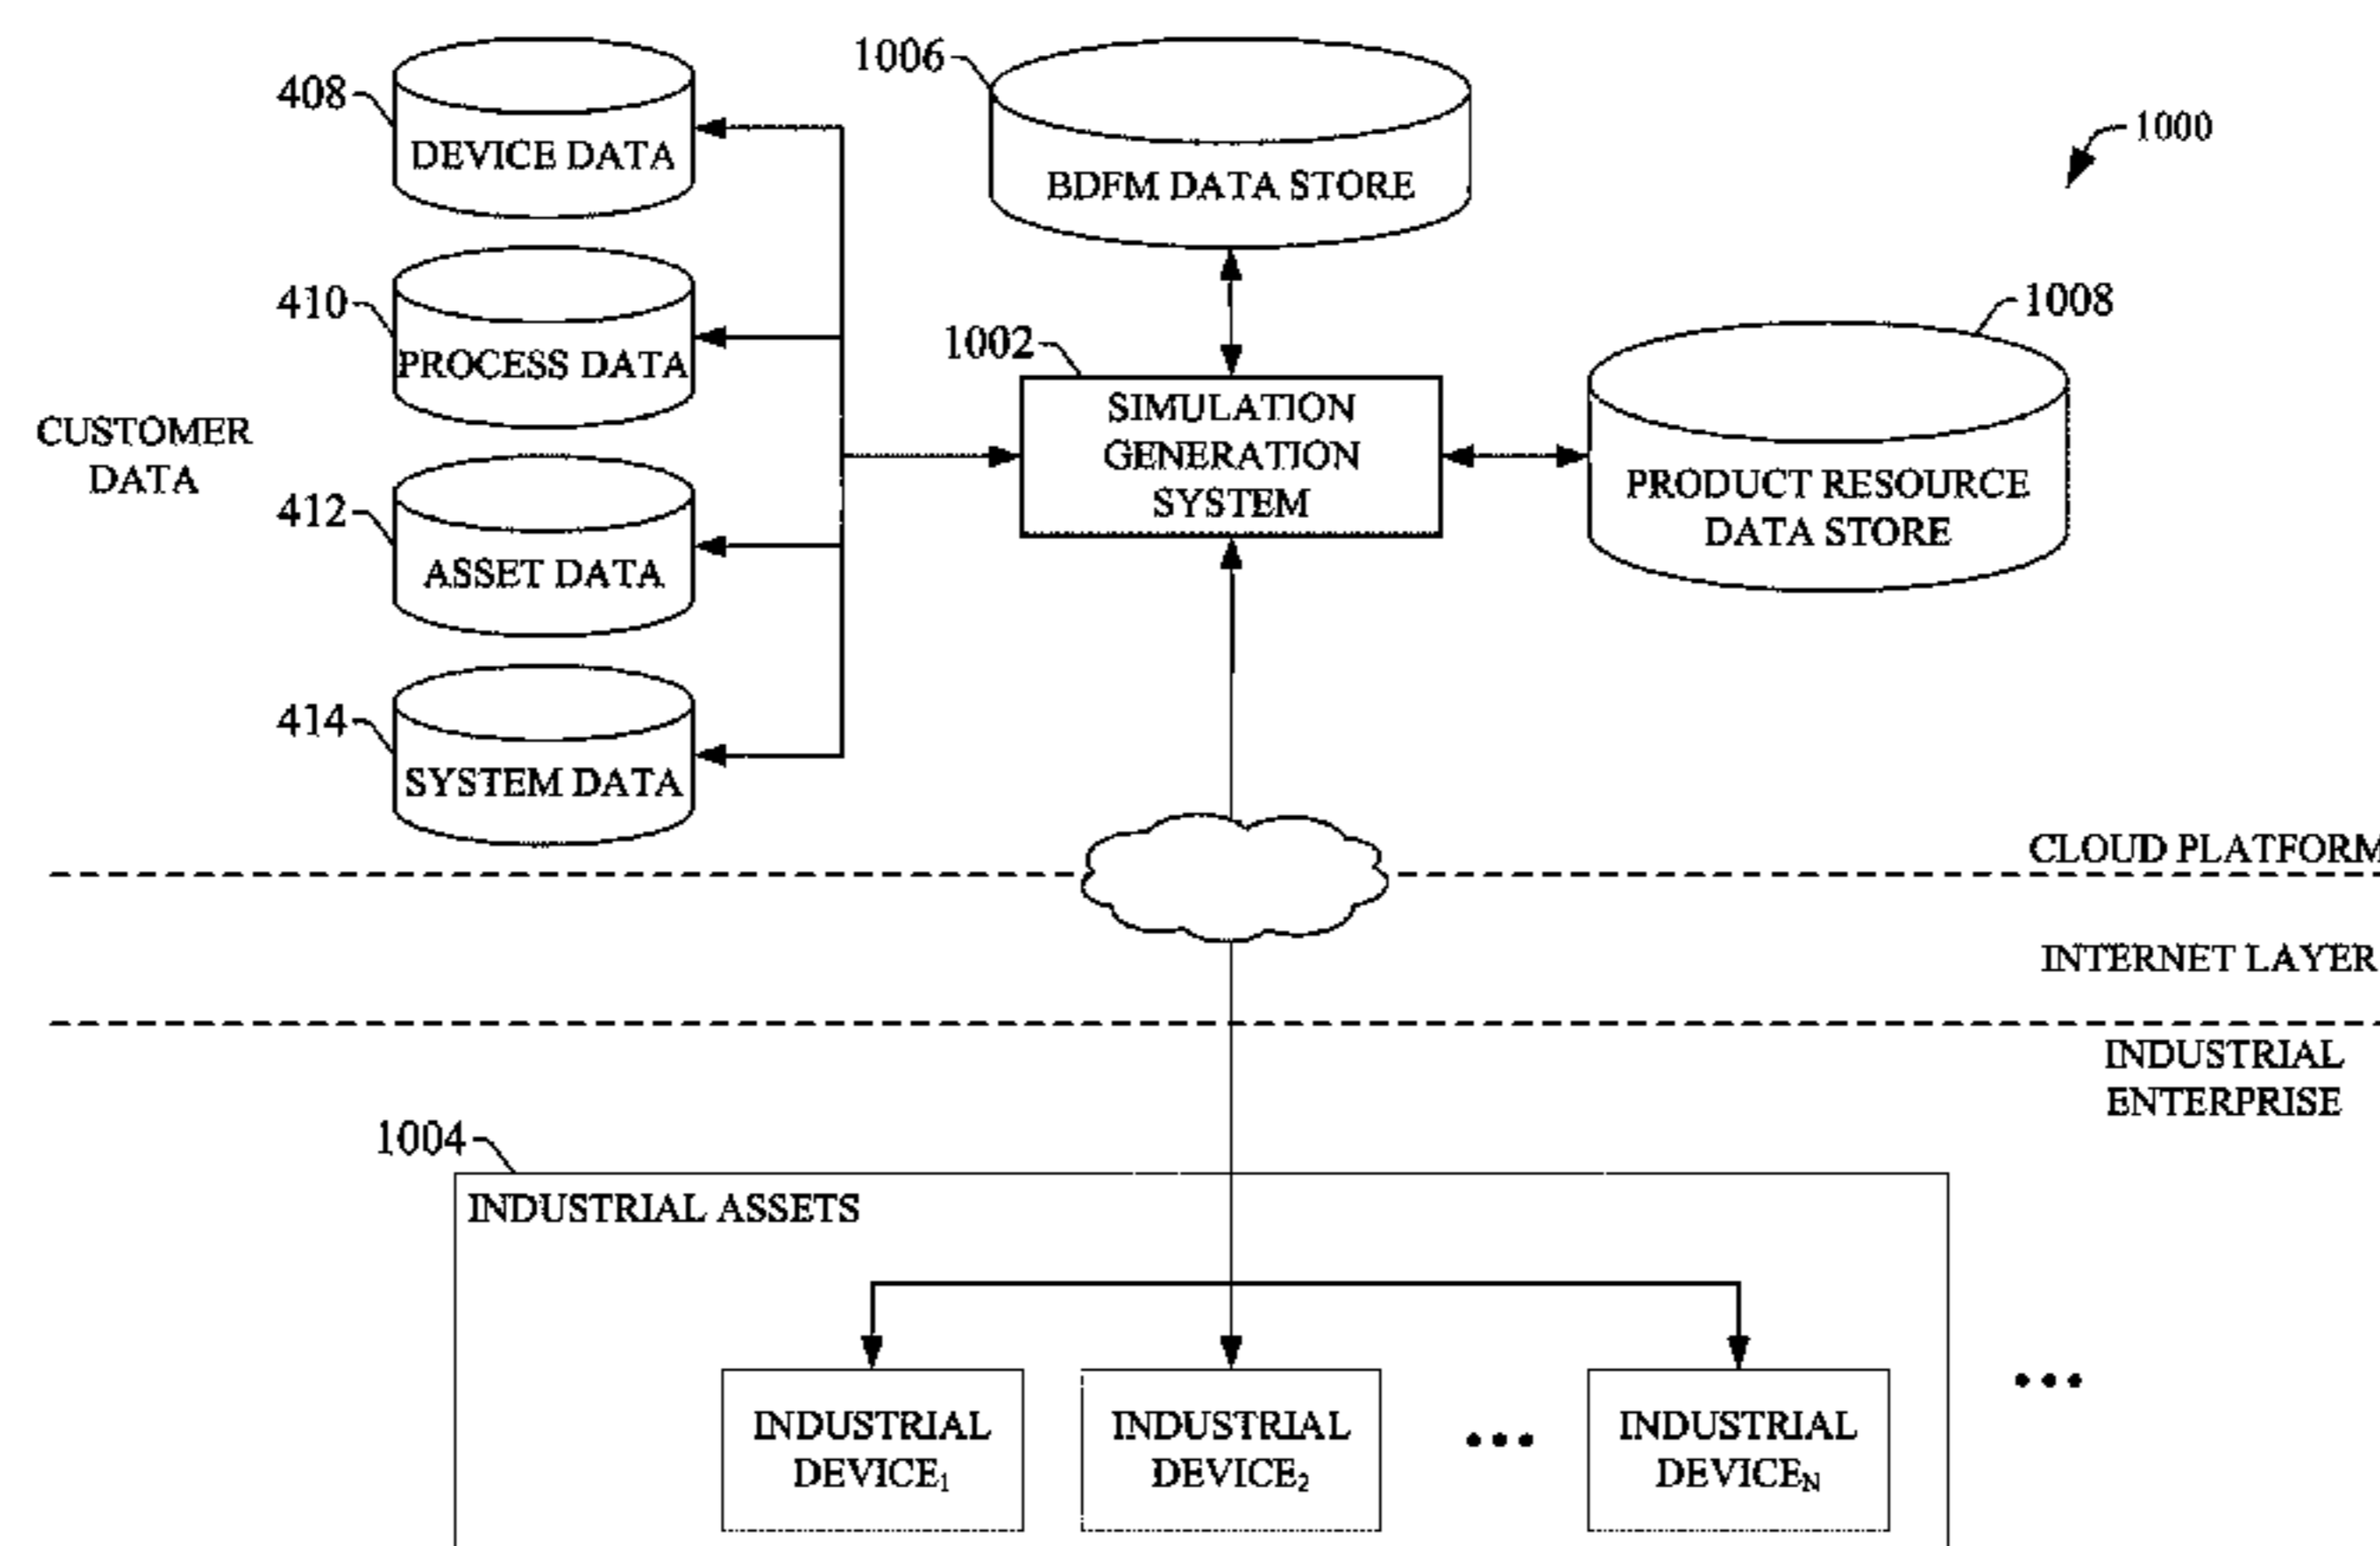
1006
BDFM DATA STORE

1000

408
DEVICE DATA

410
PROCESS DATA

CUSTOMER DATA

412
ASSET DATA

414
SYSTEM DATA

1002
SIMULATION GENERATION SYSTEM

1008
PRODUCT RESOURCE DATA STORE

CLOUD PLATFORM

INTERNET LAYER

INDUSTRIAL ENTERPRISE

1004
INDUSTRIAL ASSETS

INDUSTRIAL DEVICE$_1$

INDUSTRIAL DEVICE$_2$

•••

INDUSTRIAL DEVICE$_N$

•••